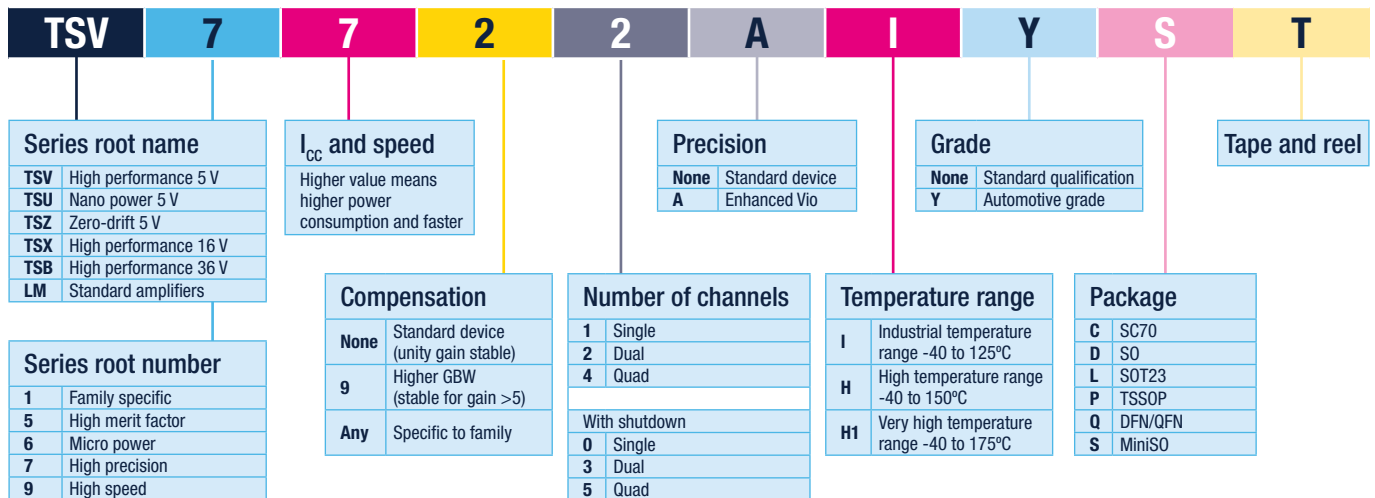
TSV 7 7 2 2 A I Y S T

Series root name

| | |
|---|---|
| TSV | High performance 5 V |
| TSU | Nano power 5 V |
| TSZ | Zero-drift 5 V |
| TSX | High performance 16 V |
| TSB | High performance 36 V |
| LM | Standard amplifiers |

Series root number

| | |
|---|---|
| 1 | Family specific |
| 5 | High merit factor |
| 6 | Micro power |
| 7 | High precision |
| 9 | High speed |

$I_{CC}$ and speed

Higher value means higher power consumption and faster

Compensation

| | |
|---|---|
| None | Standard device (unity gain stable) |
| 9 | Higher GBW (stable for gain >5) |
| Any | Specific to family |

Number of channels

| | |
|---|---|
| 1 | Single |
| 2 | Dual |
| 4 | Quad |

With shutdown

| | |
|---|---|
| 0 | Single |
| 3 | Dual |
| 5 | Quad |

Precision

| | |
|---|---|
| None | Standard device |
| A | Enhanced Vio |

Temperature range

| | |
|---|---|
| I | Industrial temperature range -40 to 125ºC |
| H | High temperature range -40 to 150ºC |
| H1 | Very high temperature range -40 to 175ºC |

Grade

| | |
|---|---|
| None | Standard qualification |
| Y | Automotive grade |

Package

| | |
|---|---|
| C | SC70 |
| D | SO |
| L | SOT23 |
| P | TSSOP |
| Q | DFN/QFN |
| S | MiniSO |

Tape and reel